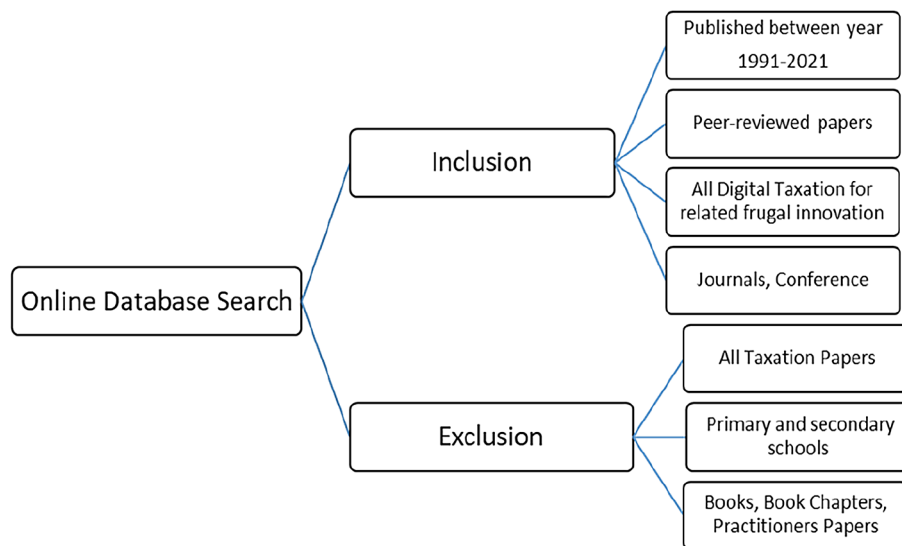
Online Database Search

Inclusion

Published between year 1991-2021

Peer-reviewed papers

All Digital Taxation for related frugal innovation

Journals, Conference

Exclusion

All Taxation Papers

Primary and secondary schools

Books, Book Chapters, Practitioners Papers